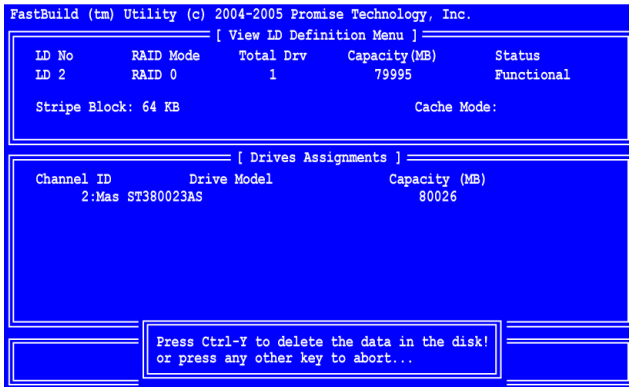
FastBuild (tm) Utility (c) 2004-2005 Promise Technology, Inc.

[ View LD Definition Menu ]

| LD No | RAID Mode | Total Drv | Capacity(MB) | Status |
|---|---|---|---|---|
| LD 2 | RAID 0 | 1 | 79995 | Functional |

Stripe Block: 64 KB

Cache Mode:

[ Drives Assignments ]

| Channel ID | Drive Model | Capacity (MB) |
|---|---|---|
| 2:Mas | ST380023AS | 80026 |

Press Ctrl-Y to delete the data in the disk!
or press any other key to abort...